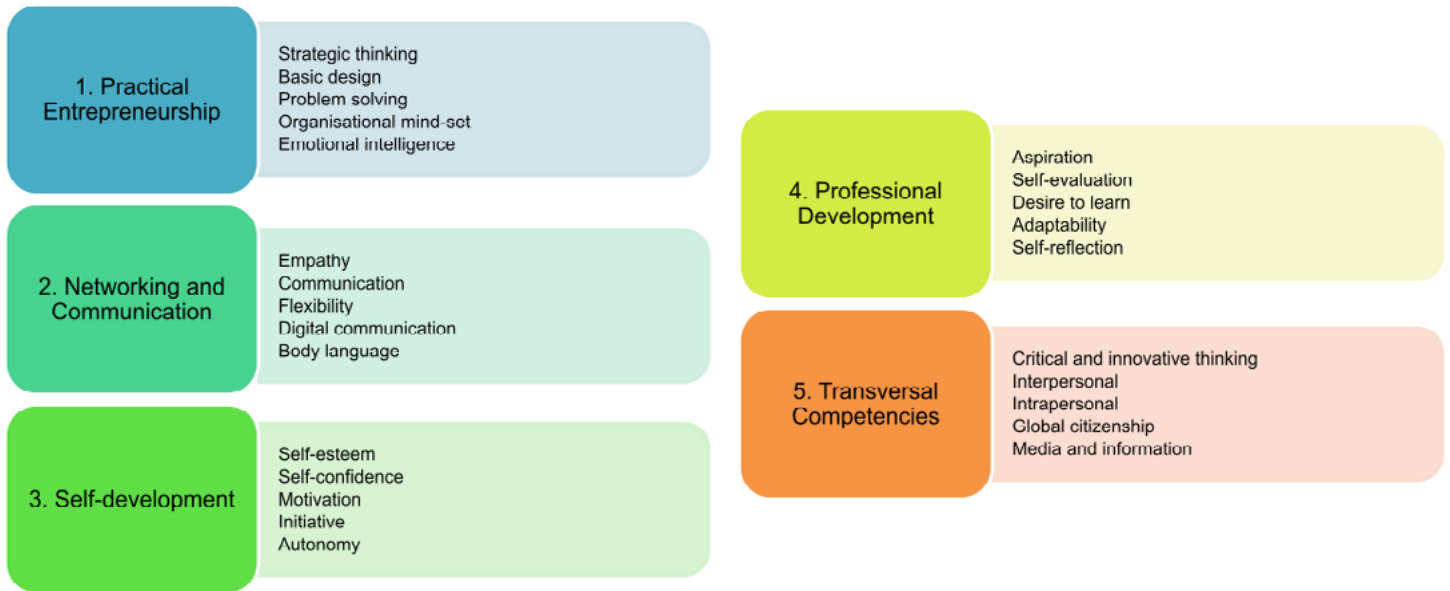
1. Practical Entrepreneurship

Strategic thinking
Basic design
Problem solving
Organisational mind-set
Emotional intelligence

2. Networking and Communication

Empathy
Communication
Flexibility
Digital communication
Body language

3. Self-development

Self-esteem
Self-confidence
Motivation
Initiative
Autonomy

4. Professional Development

Aspiration
Self-evaluation
Desire to learn
Adaptability
Self-reflection

5. Transversal Competencies

Critical and innovative thinking
Interpersonal
Intrapersonal
Global citizenship
Media and information